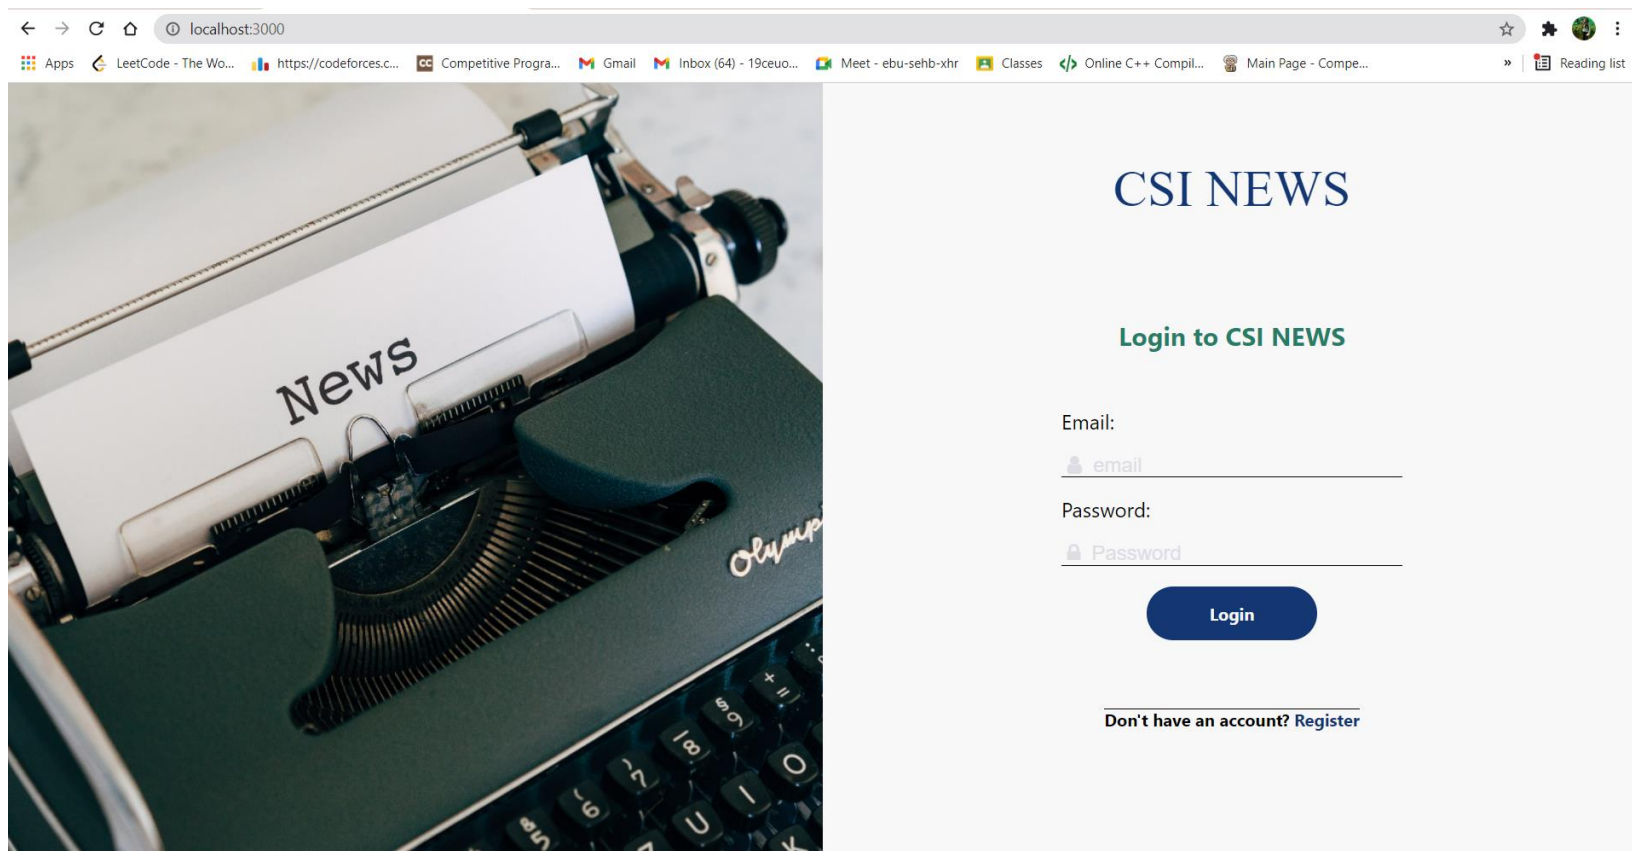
localhost:3000

Apps LeetCode - The Wo... https://codeforces.c... Competitive Progra... Gmail Inbox (64) - 19ceuo... Meet - ebu-sehb-xhr Classes Online C++ Compil... Main Page - Compe... » Reading list

News

Olymp

CSI NEWS

Login to CSI NEWS

Email:

email

Password:

Password

Login

Don't have an account? Register